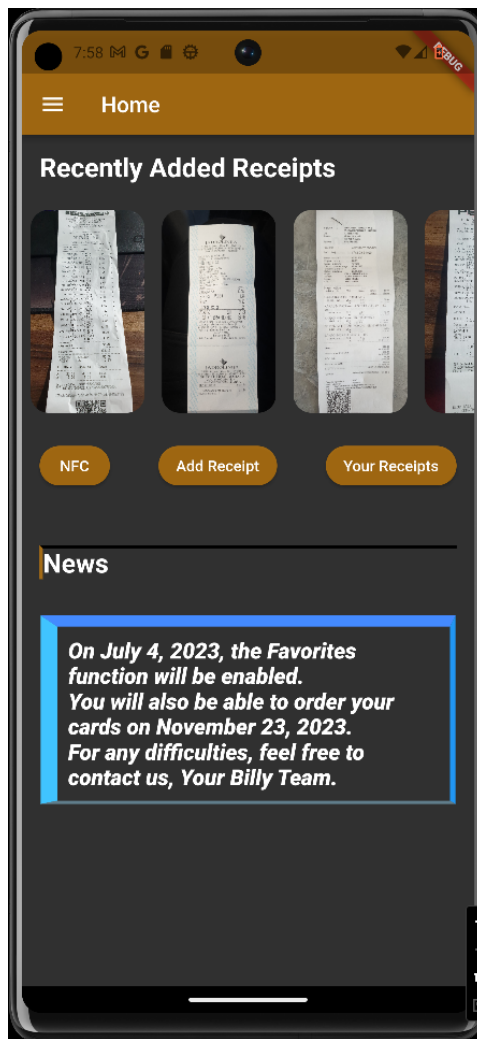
7:58 M G

DEBUG

Home

Recently Added Receipts

NFC

Add Receipt

Your Receipts

News

On July 4, 2023, the Favorites function will be enabled.
You will also be able to order your cards on November 23, 2023.
For any difficulties, feel free to contact us, Your Billy Team.